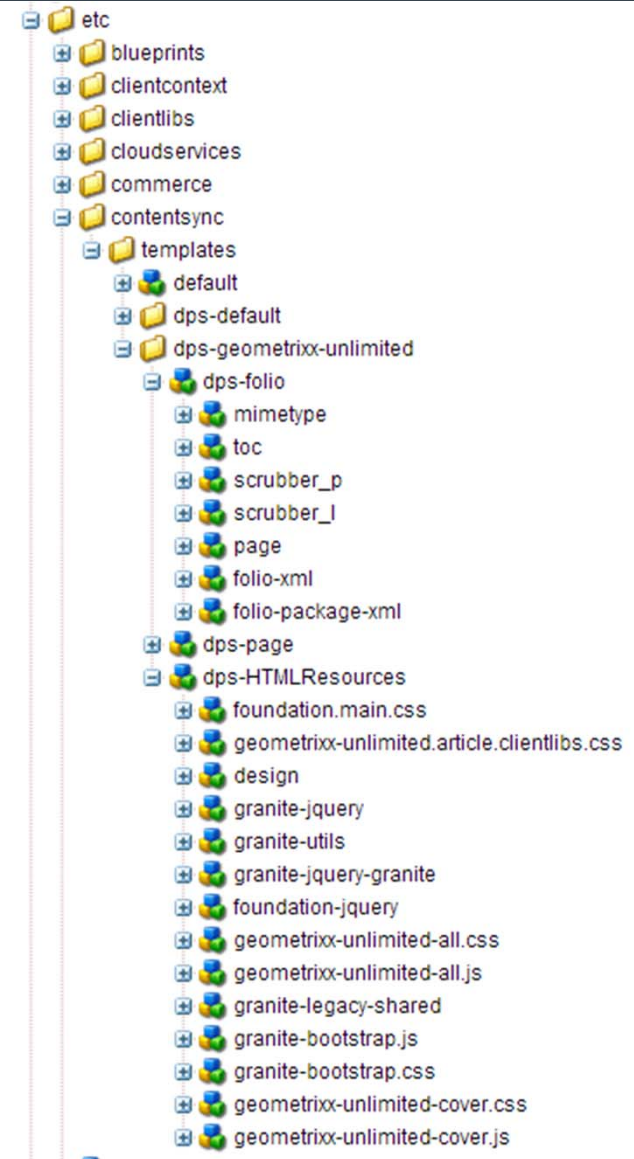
etc
blueprints
clientcontext
clientlibs
cloudservices
commerce
contentsync
templates
default
dps-default
dps-geometrixx-unlimited
dps-folio
mimetype
toc
scrubber_p
scrubber_l
page
folio-xml
folio-package-xml
dps-page
dps-HTMLResources
foundation.main.css
geometrixx-unlimited.article.clientlibs.css
design
granite-jquery
granite-utils
granite-jquery-granite
foundation-jquery
geometrixx-unlimited-all.css
geometrixx-unlimited-all.js
granite-legacy-shared
granite-bootstrap.js
granite-bootstrap.css
geometrixx-unlimited-cover.css
geometrixx-unlimited-cover.js